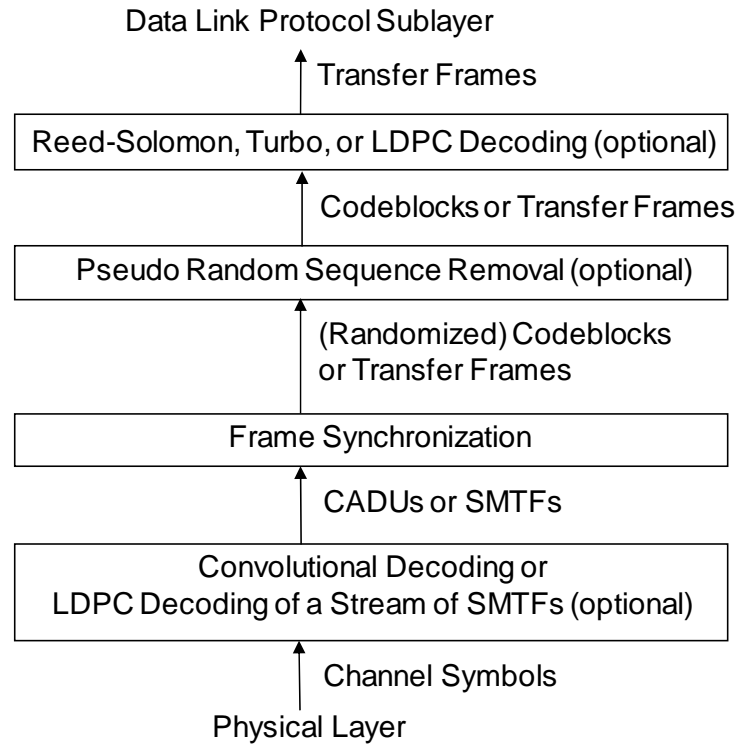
Data Link Protocol Sublayer

Transfer Frames

Reed-Solomon, Turbo, or LDPC Decoding (optional)

Codeblocks or Transfer Frames

Pseudo Random Sequence Removal (optional)

(Randomized) Codeblocks or Transfer Frames

Frame Synchronization

CADUs or SMTFs

Convolutional Decoding or LDPC Decoding of a Stream of SMTFs (optional)

Channel Symbols

Physical Layer